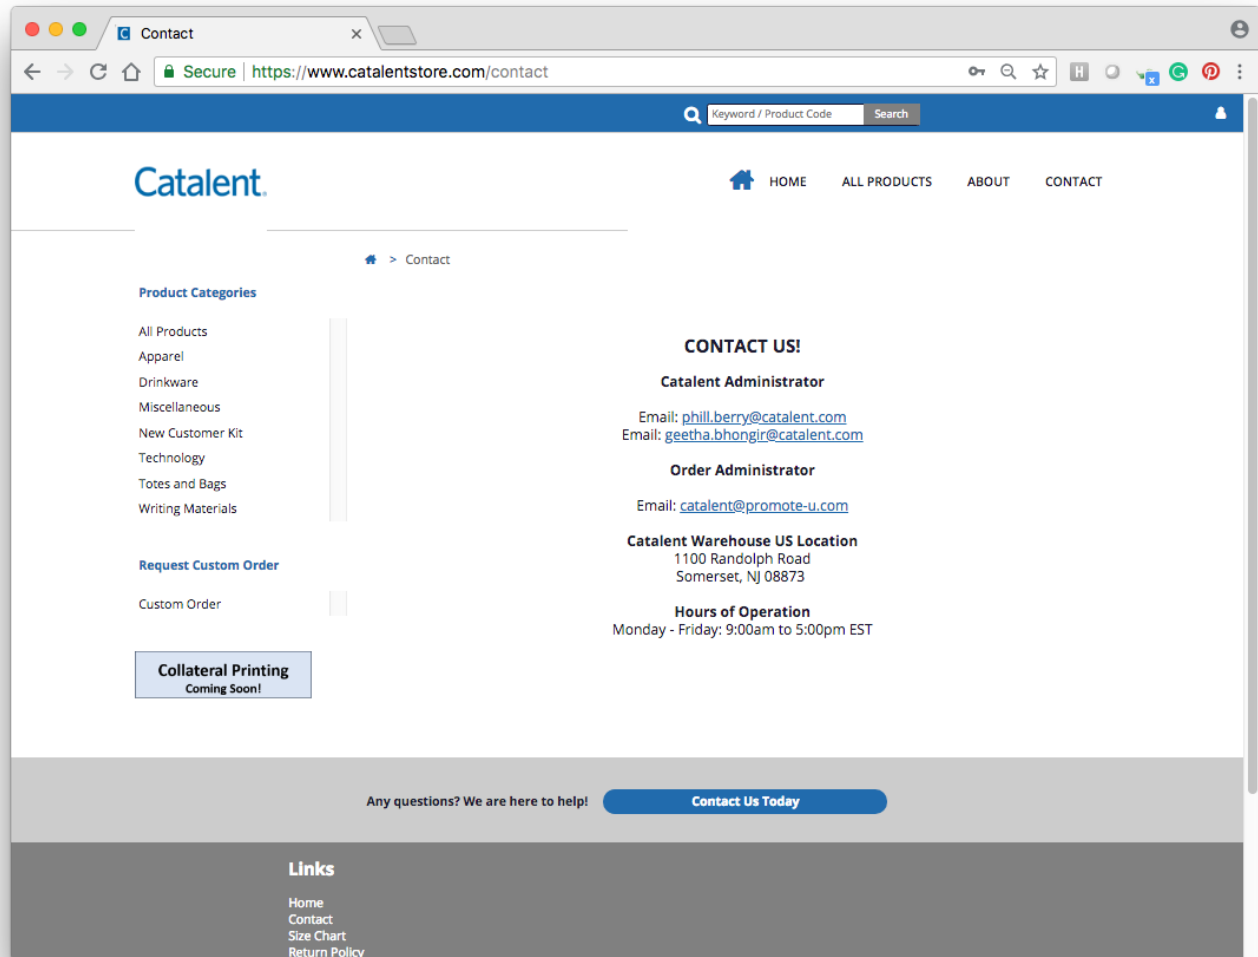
Contact

Secure https://www.catalentstore.com/contact

Keyword / Product Code Search

Catalent.

HOME ALL PRODUCTS ABOUT CONTACT

> Contact

Product Categories

All Products
Apparel
Drinkware
Miscellaneous
New Customer Kit
Technology
Totes and Bags
Writing Materials

Request Custom Order

Custom Order

Collateral Printing
Coming Soon!

CONTACT US!

Catalent Administrator

Email: phill.berry@catalent.com
Email: geetha.bhongir@catalent.com

Order Administrator

Email: catalent@promote-u.com

Catalent Warehouse US Location
1100 Randolph Road
Somerset, NJ 08873

Hours of Operation
Monday - Friday: 9:00am to 5:00pm EST

Any questions? We are here to help! Contact Us Today

Links

Home
Contact
Size Chart
Return Policy